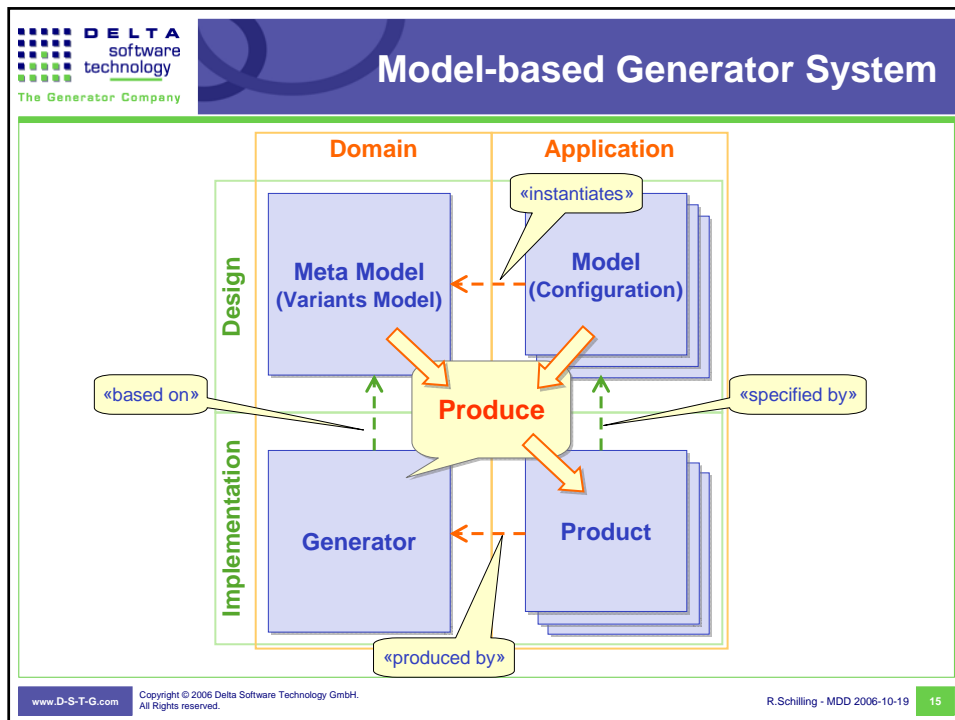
DELTA software technology
The Generator Company

Model-based Generator System

Domain

Application

«instantiates»

Design

Meta Model (Variants Model)

Model (Configuration)

«based on»

Produce

«specified by»

Implementation

Generator

Product

«produced by»

www.D-S-T-G.com

Copyright © 2006 Delta Software Technology GmbH. All Rights reserved.

R.Schilling - MDD 2006-10-19

15